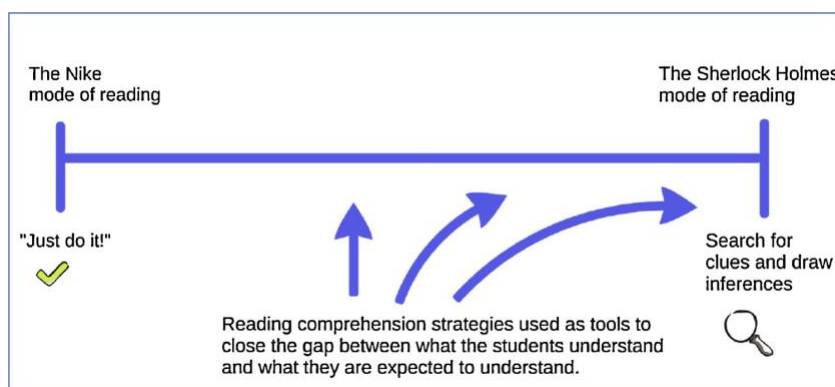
The Nike mode of reading

The Sherlock Holmes mode of reading

"Just do it!"

Search for clues and draw inferences

Reading comprehension strategies used as tools to close the gap between what the students understand and what they are expected to understand.